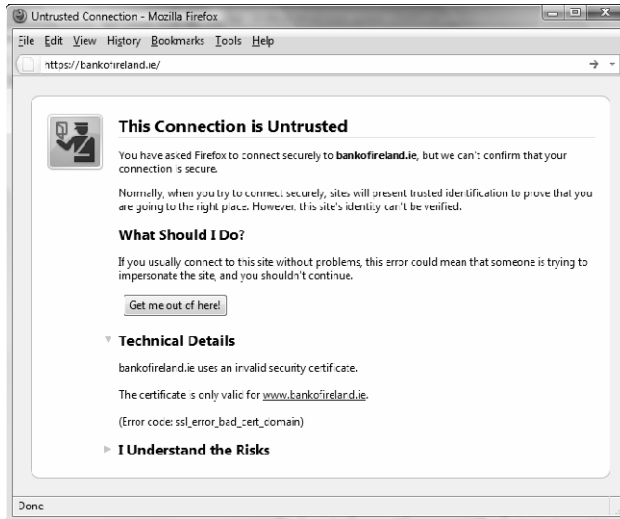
Untrusted Connection - Mozilla Firefox

File Edit View History Bookmarks Tools Help

https://bankofireland.ie/

This Connection is Untrusted

You have asked Firefox to connect securely to **bankofireland.ie**, but we can't confirm that your connection is secure.

Normally, when you try to connect securely, sites will present trusted identification to prove that you are going to the right place. However, this site's identity can't be verified.

What Should I Do?

If you usually connect to this site without problems, this error could mean that someone is trying to impersonate the site, and you shouldn't continue.

Get me out of here!

Technical Details

bankofireland.ie uses an invalid security certificate.

The certificate is only valid for www.bankofireland.ie.

(Error code: ssl_error_bad_cert_domain)

I Understand the Risks

Done